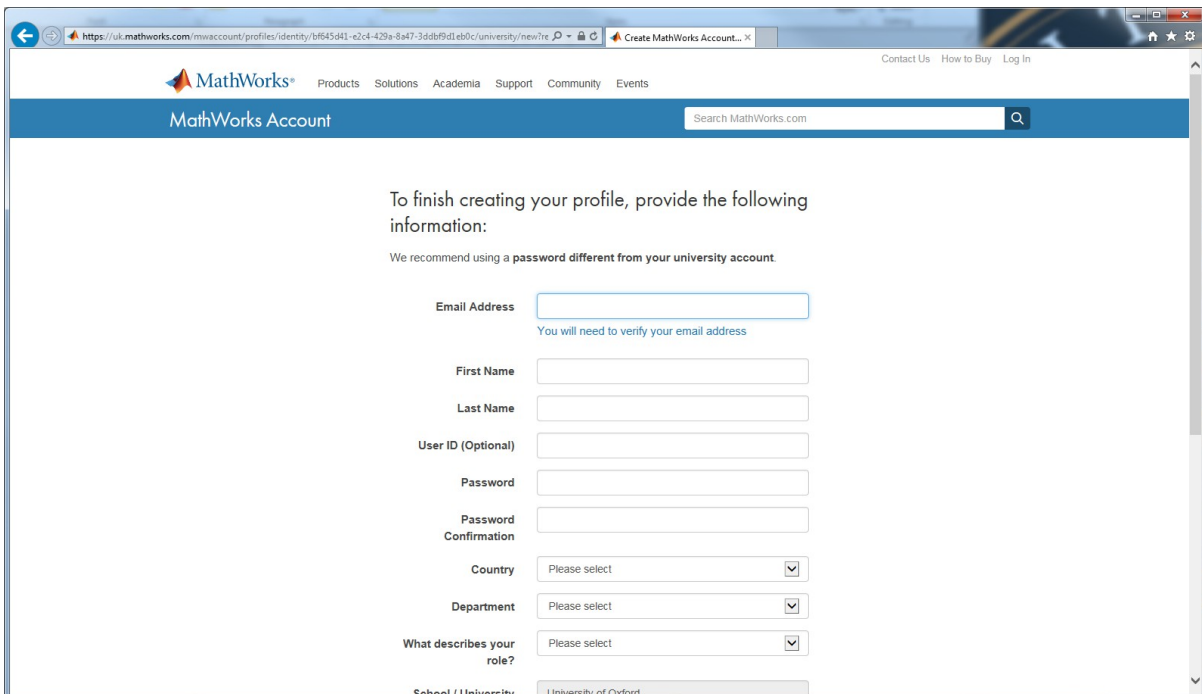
https://uk.mathworks.com/mwaccount/profiles/identity/bf645d41-e2c4-429a-8a47-3ddbf9d1eb0c/university/new?re

Create MathWorks Account... ×

Contact Us How to Buy Log In

MathWorks® Products Solutions Academia Support Community Events

MathWorks Account

Search MathWorks.com

To finish creating your profile, provide the following information:

We recommend using a **password different from your university account**.

**Email Address**

You will need to verify your email address

**First Name**

**Last Name**

**User ID (Optional)**

**Password**

**Password Confirmation**

**Country** Please select

**Department** Please select

**What describes your role?** Please select

**School / University** University of Oxford